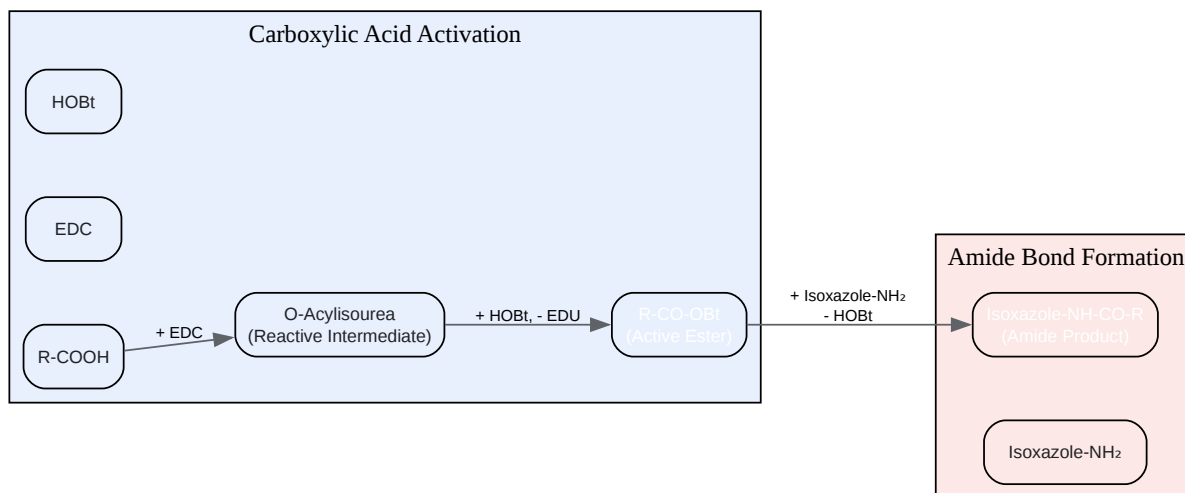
Carboxylic Acid Activation

HOBt

EDC

R-COOH

+ EDC

O-Acylisourea (Reactive Intermediate)

+ HOBt, - EDU

R-CO-OBt (Active Ester)

+ Isoxazole-$NH_2$ - HOBt

Amide Bond Formation

Isoxazole-NH-CO-R (Amide Product)

Isoxazole-$NH_2$